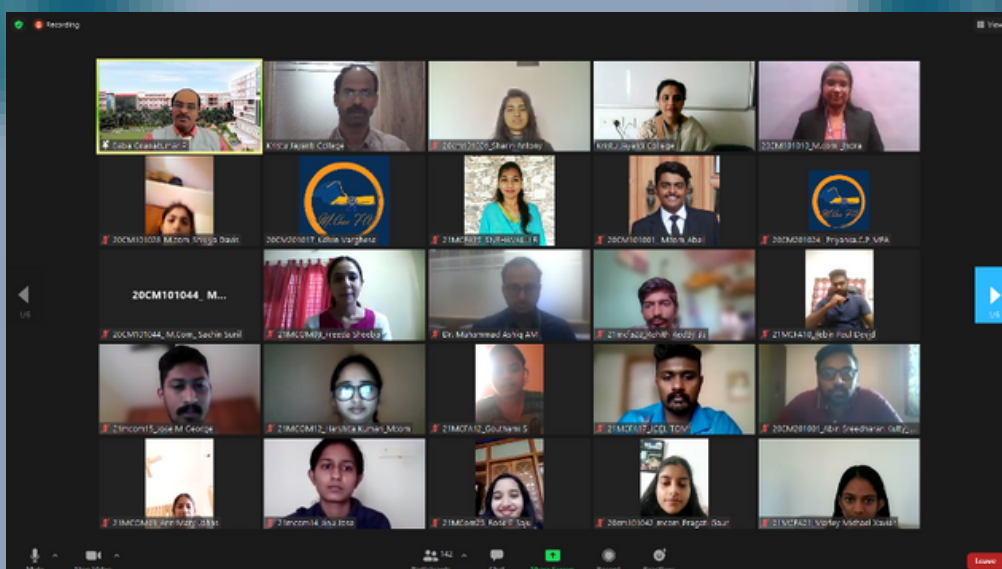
Recording

View

Saiba Ceasakumar R
Kristu Jayanti College
20CM10026_Sherin Antony
Kristu Jayanti College
20CM101010_M.com_Jhora

20CM101028_M.Com_Ansiya Davis
20CM201017_Kevin Varghese
21MCFA05_SNEHAVALLI A
20CM101001_Mibin Abel
20CM201024_Priyanka C.P_MFA

20CM101044_ M...
20CM101044_M.Com_Sachin Sunil
21MCOM09_Freeda Sheeba
Dr. Muhammad Ashiq AM
21mcfa22_Ashith Reddy N
21MCFA18_Jebin Paul Devis

21mcom15_Jose M George
21MCOM12_Harshita Kumari_Mcom
21MCFA12_Goutham S
21MCFA17_JOEL TOM
20CM201001_Albin Sreedharan Raffy

21MCOM05_Ann Mary Jibin
21mcom14_Jisa Jose
21MCom25_Rose P Saju
20cm101042_Jincom Pragati Gaur
21MCFA21_Varley Michael Xavier

1/6
1/6

142
Leave